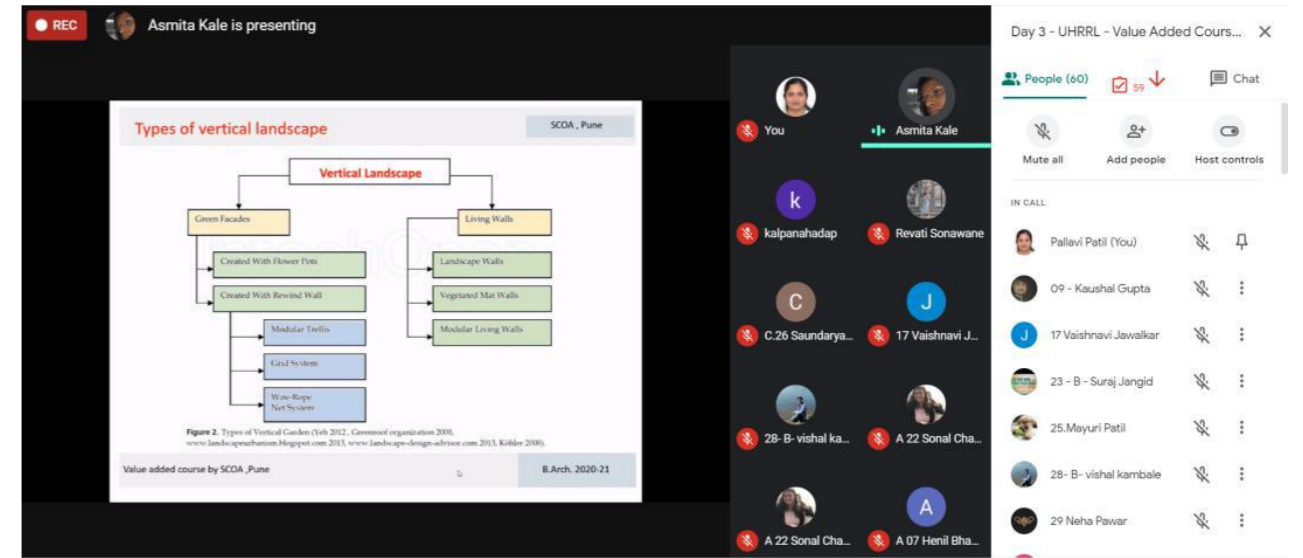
REC Asmita Kale is presenting

Types of vertical landscape

SCOA , Pune

Vertical Landscape

Green Facades

Created With Flower Pots

Created With Rewind Wall

Modular Trellis

Grid System

Wire-Rope Net System

Living Walls

Landscape Walls

Vegetated Mat Walls

Modular Living Walls

Figure 2. Types of Vertical Garden (Yeh 2012 , Greenroof organization 2008, www.landscapeurbanism.blogspot.com 2013, www.landscape-design-advisor.com 2013, Köhler 2008).

Value added course by SCOA ,Pune

B.Arch. 2020-21

You

Asmita Kale

k

kalpanahadap

Revati Sonawane

C

C.26 Saundarya...

J

17 Vaishnavi J...

28- B- vishal ka...

A 22 Sonal Cha...

A 22 Sonal Cha...

A

A 07 Henil Bha...

Day 3 - UHRRL - Value Added Cours...

People (60)

59

Chat

Mute all

Add people

Host controls

IN CALL

Pallavi Patil (You)

09 - Kaushal Gupta

J

17 Vaishnavi Jawalkar

23 - B - Suraj Jangid

25.Mayuri Patil

28- B- vishal kambale

29 Neha Pawar